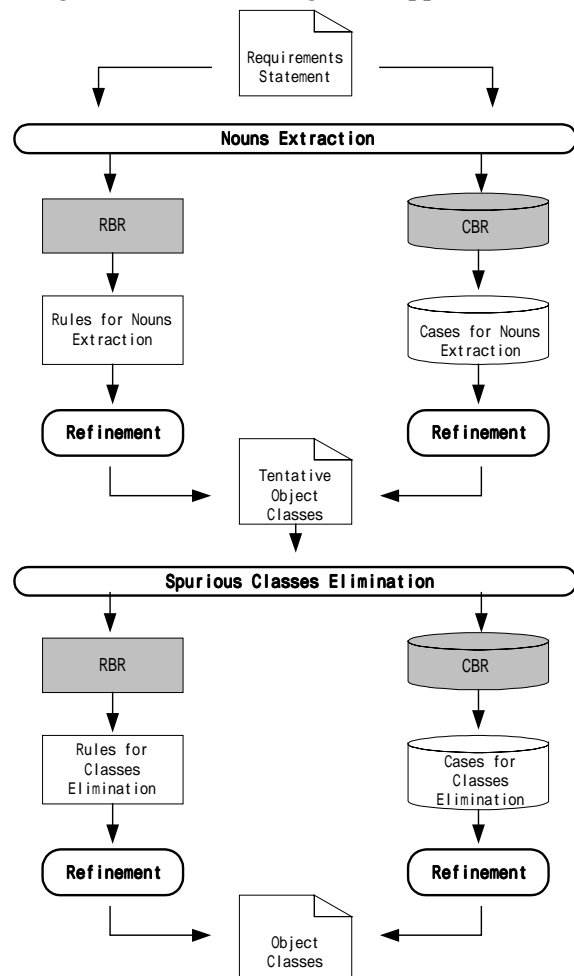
Requirements Statement

Nouns Extraction

RBR

CBR

Rules for Nouns Extraction

Cases for Nouns Extraction

Refinement

Refinement

Tentative Object Classes

Spurious Classes Elimination

RBR

CBR

Rules for Classes Elimination

Cases for Classes Elimination

Refinement

Refinement

Object Classes